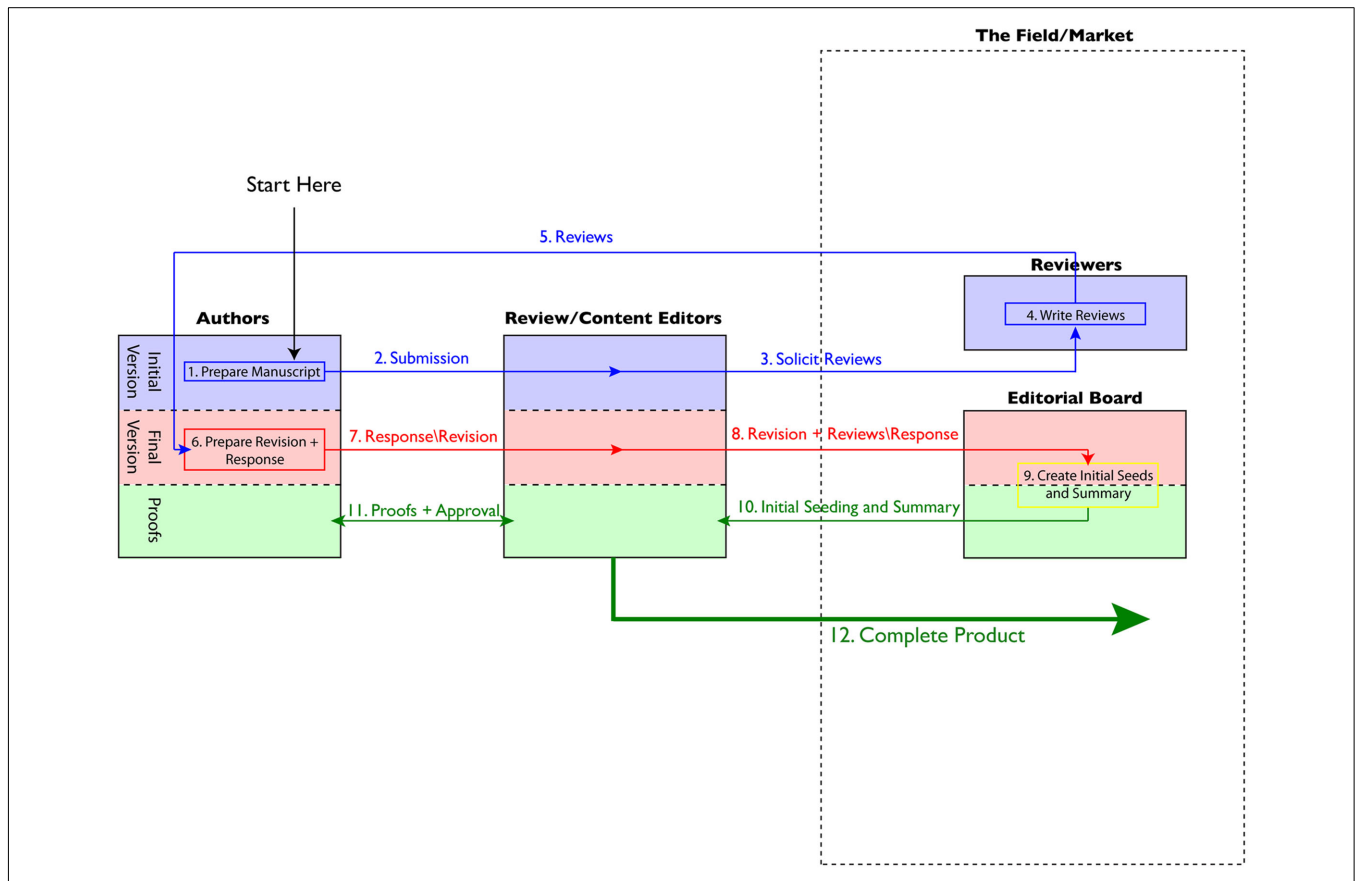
The Field/Market

Start Here

5. Reviews

Reviewers

4. Write Reviews

Authors

Review/Content Editors

Initial Version

1. Prepare Manuscript

2. Submission

3. Solicit Reviews

Editorial Board

Final Version

6. Prepare Revision + Response

7. Response\Revision

8. Revision + Reviews\Response

9. Create Initial Seeds and Summary

Proofs

11. Proofs + Approval

10. Initial Seeding and Summary

12. Complete Product